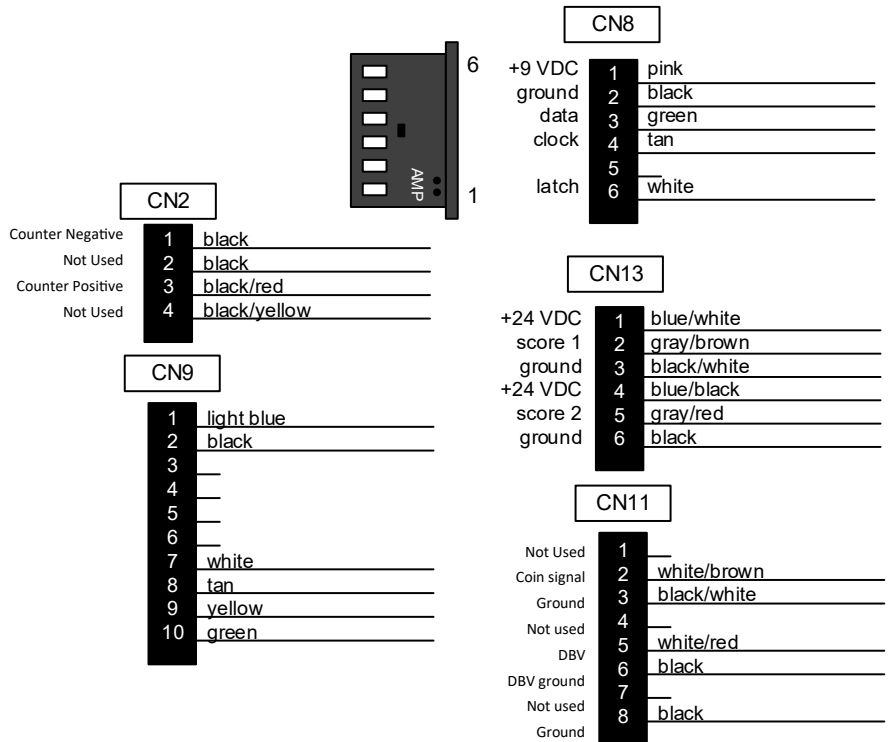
CN8

6

AMP

1

+9 VDC 1 pink
ground 2 black
data 3 green
clock 4 tan
5
latch 6 white

CN2

Counter Negative 1 black
Not Used 2 black
Counter Positive 3 black/red
Not Used 4 black/yellow

CN9

1 light blue
2 black
3
4
5
6
7 white
8 tan
9 yellow
10 green

CN13

+24 VDC 1 blue/white
score 1 2 gray/brown
ground 3 black/white
+24 VDC 4 blue/black
score 2 5 gray/red
ground 6 black

CN11

Not Used 1
Coin signal 2 white/brown
Ground 3 black/white
Not used 4
DBV 5 white/red
DBV ground 6 black
Not used 7
Ground 8 black